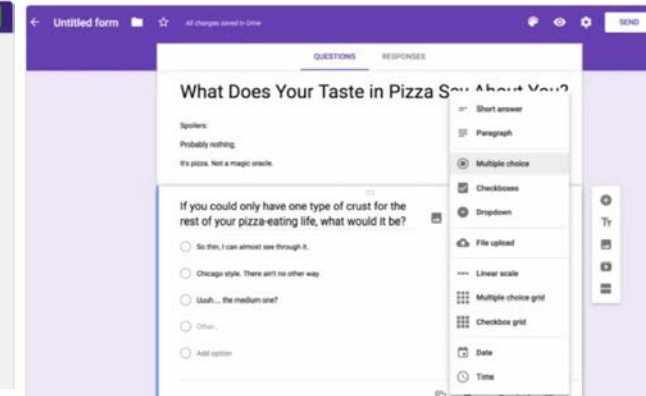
Untitled form

All changes saved in Drive

SEND

QUESTIONS

RESPONSES

What Does Your Taste in Pizza S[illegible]

Spoilers:

Probably nothing.

It's pizza. Not a magic oracle.

If you could only have one type of crust for the rest of your pizza-eating life, what would it be?

So thin, I can almost see through it.

Chicago style. There ain't no other way.

Uuuh.... the medium one?

Other...

Add option

Short answer

Paragraph

Multiple choice

Checkboxes

Dropdown

File upload

Linear scale

Multiple choice grid

Checkbox grid

Date

Time

Tr